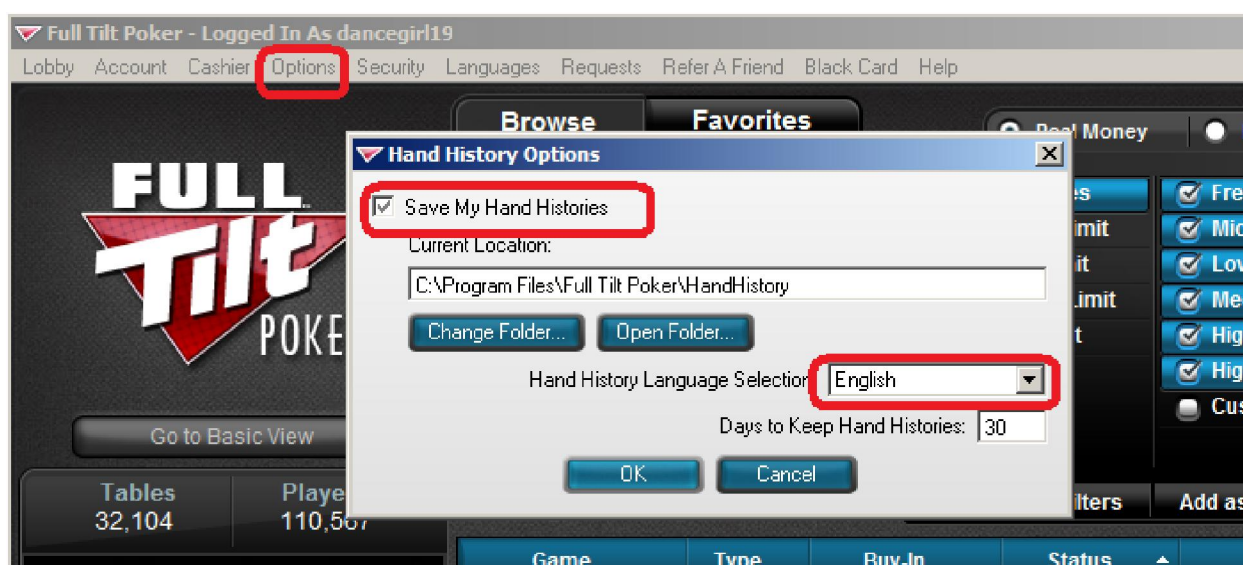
Full Tilt Poker - Logged In As dancegirl19

Lobby Account Cashier Options Security Languages Requests Refer A Friend Black Card Help

Browse Favorites

Real Money

FULL Tilt POKE

Hand History Options

Save My Hand Histories

Current Location:

C:\Program Files\Full Tilt Poker\HandHistory

Change Folder... Open Folder...

Hand History Language Selection English

Days to Keep Hand Histories: 30

OK Cancel

es
imit
it
Limit
t

Fre
Mic
Low
Me
Hig
Hig
Cus

Go to Basic View

Tables 32,104

Playe 110,567

ilters Add as

Game Type Buy-In Status